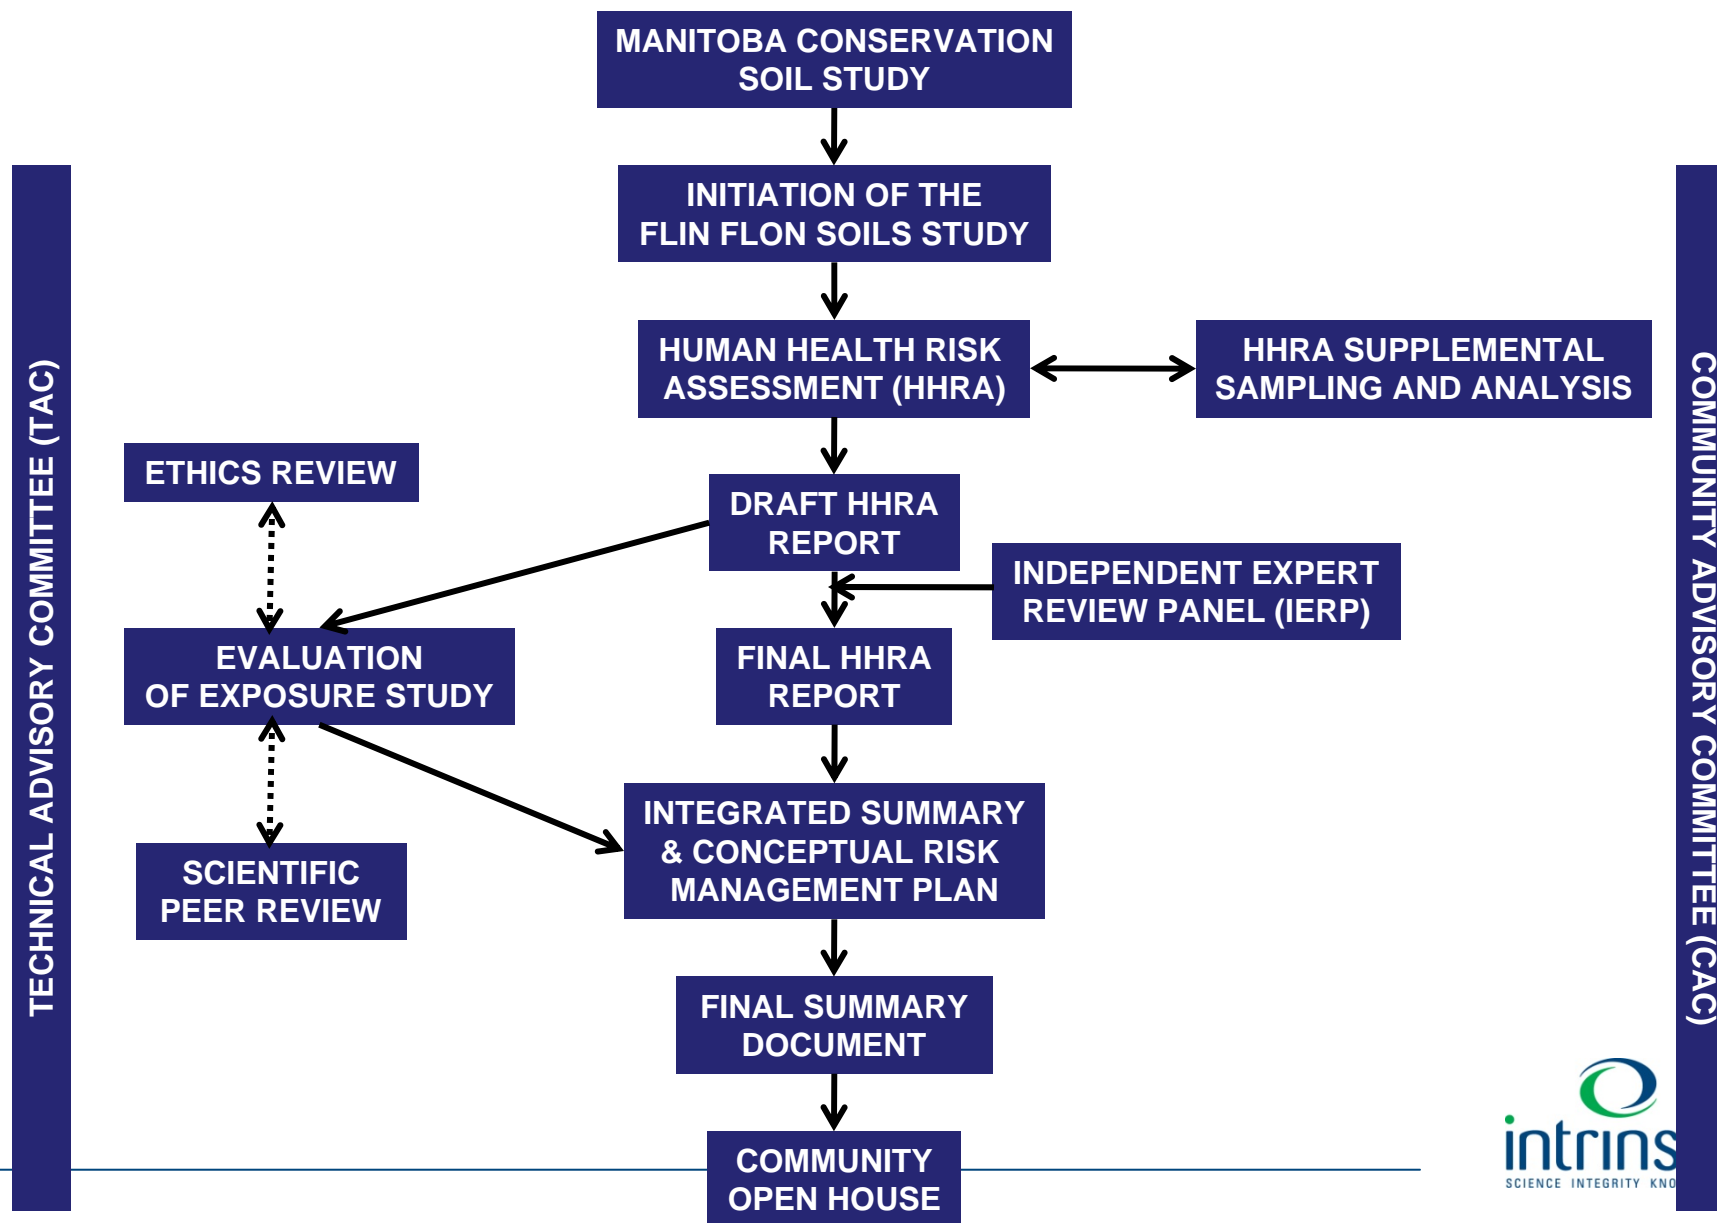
MANITOBA CONSERVATION SOIL STUDY

INITIATION OF THE FLIN FLON SOILS STUDY

HUMAN HEALTH RISK ASSESSMENT (HHRA)

HHRA SUPPLEMENTAL SAMPLING AND ANALYSIS

TECHNICAL ADVISORY COMMITTEE (TAC)

ETHICS REVIEW

DRAFT HHRA REPORT

INDEPENDENT EXPERT REVIEW PANEL (IERP)

EVALUATION OF EXPOSURE STUDY

FINAL HHRA REPORT

INTEGRATED SUMMARY & CONCEPTUAL RISK MANAGEMENT PLAN

SCIENTIFIC PEER REVIEW

FINAL SUMMARY DOCUMENT

COMMUNITY OPEN HOUSE

COMMUNITY ADVISORY COMMITTEE (CAC)

intrins

SCIENCE INTEGRITY KNO